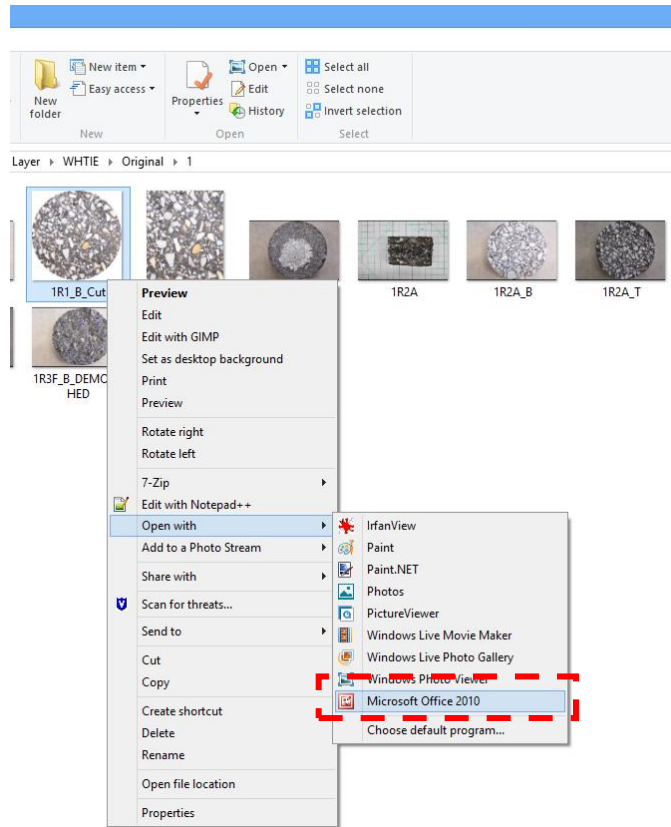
New folder
New item ▾
Easy access ▾
New
Properties
Open ▾
Edit
History
Open
Select all
Select none
Invert selection
Select

Layer ▸ WHTIE ▸ Original ▸ 1

1R1_B_Cut
1R2A
1R2A_B
1R2A_T
1R3F_B_DEMOCHED

Preview
Edit
Edit with GIMP
Set as desktop background
Print
Preview
Rotate right
Rotate left
7-Zip
Edit with Notepad++
Open with
Add to a Photo Stream
Share with
Scan for threats...
Send to
Cut
Copy
Create shortcut
Delete
Rename
Open file location
Properties

IrfanView
Paint
Paint.NET
Photos
PictureViewer
Windows Live Movie Maker
Windows Live Photo Gallery
Windows Photo Viewer
Microsoft Office 2010
Choose default program...